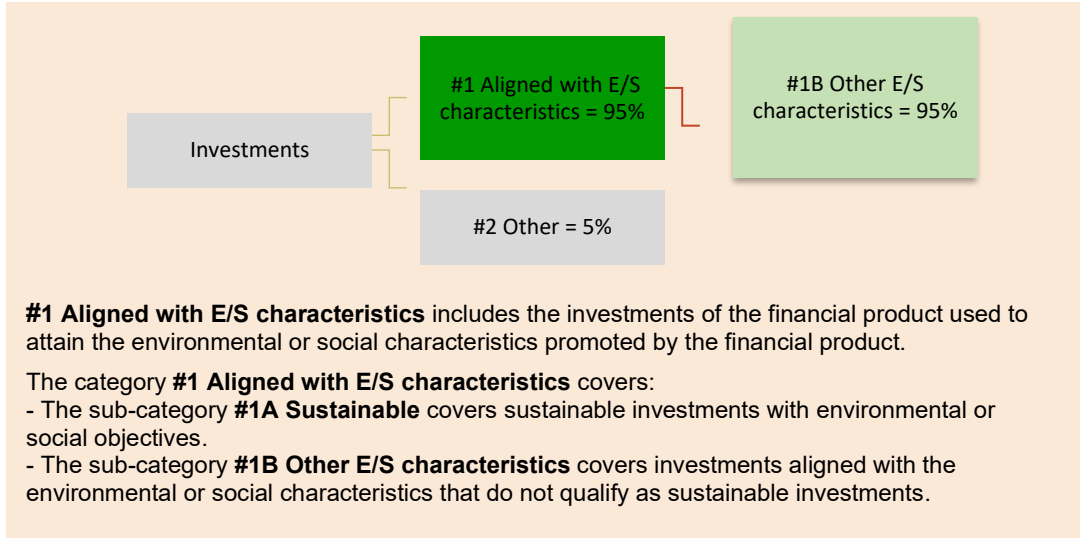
Investments

#1 Aligned with E/S characteristics = 95%

#1B Other E/S characteristics = 95%

#2 Other = 5%

**#1 Aligned with E/S characteristics** includes the investments of the financial product used to attain the environmental or social characteristics promoted by the financial product.

The category **#1 Aligned with E/S characteristics** covers:
- The sub-category **#1A Sustainable** covers sustainable investments with environmental or social objectives.
- The sub-category **#1B Other E/S characteristics** covers investments aligned with the environmental or social characteristics that do not qualify as sustainable investments.